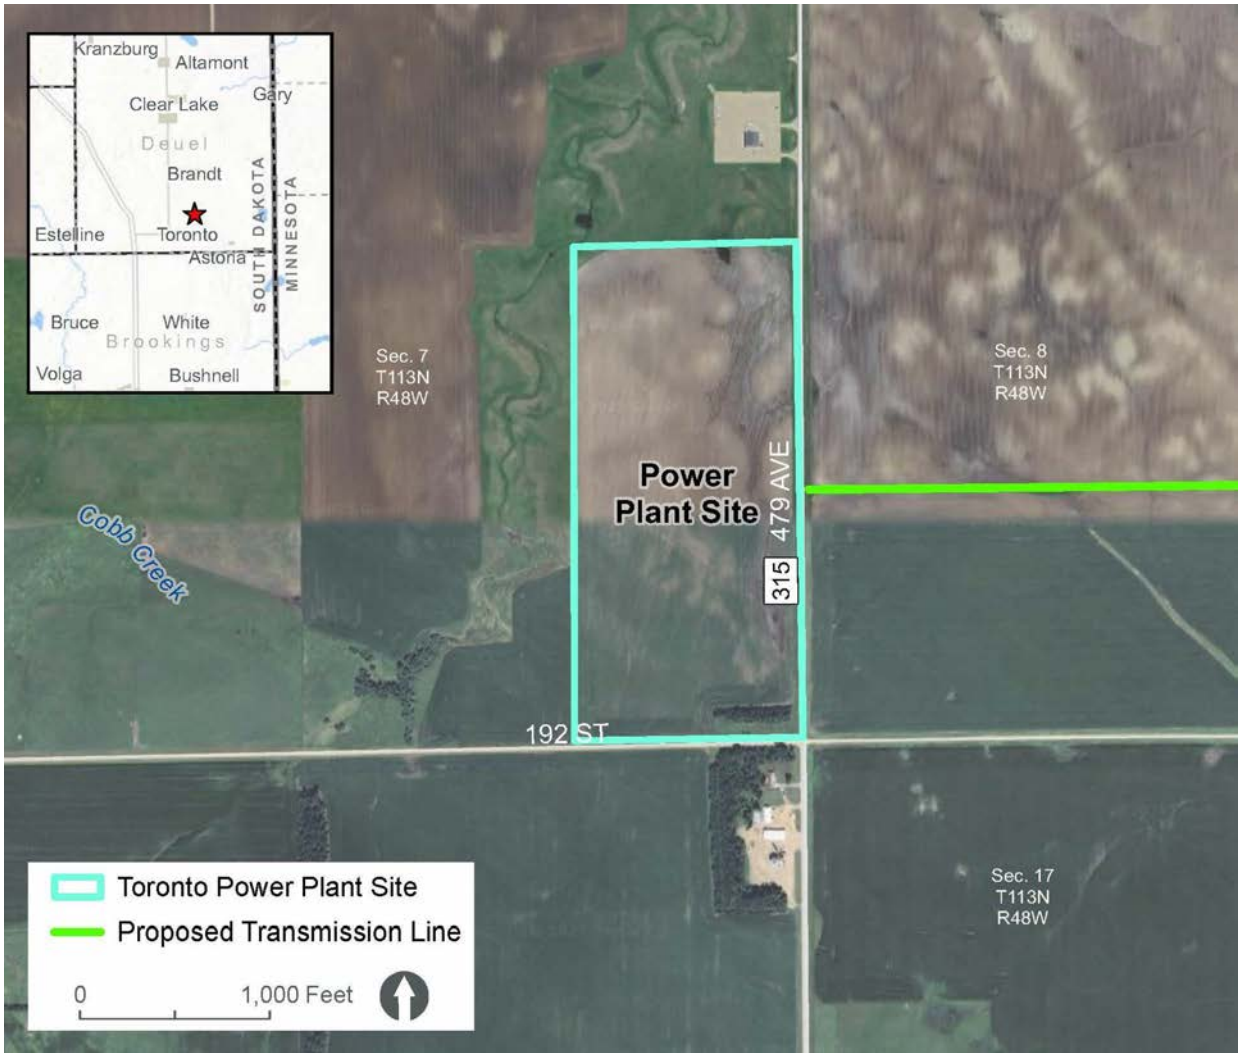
Kranzburg
Altamont
Gary
Clear Lake
Deuel
Brandt
Estelline
Toronto
Astoria
SOUTH DAKOTA
MINNESOTA
Bruce
White
Brookings
Volga
Bushnell

Sec. 7
T113N
R48W

Sec. 8
T113N
R48W

Cobb Creek

Power Plant Site

479 AVE

315

192 ST

Sec. 17
T113N
R48W

Toronto Power Plant Site
Proposed Transmission Line

0
1,000 Feet